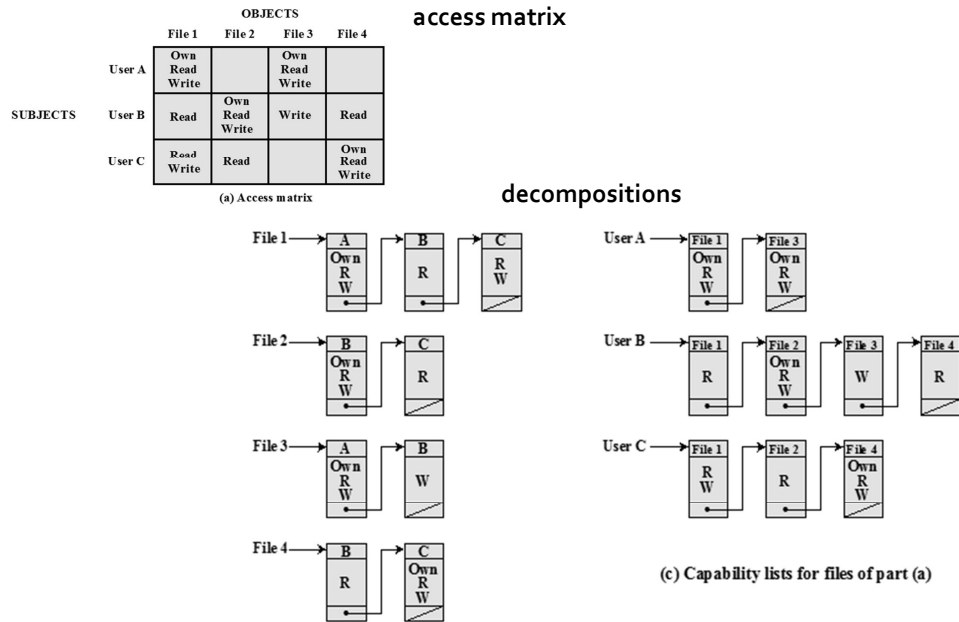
access matrix

OBJECTS

| | | File 1 | File 2 | File 3 | File 4 |
|---|---|---|---|---|---|
| SUBJECTS | User A | Own Read Write | | Own Read Write | |
| | User B | Read | Own Read Write | Write | Read |
| | User C | Read Write | Read | | Own Read Write |

(a) Access matrix

decompositions

File 1 → A Own R W → B R → C R W

File 2 → B Own R W → C R

File 3 → A Own R W → B W

File 4 → B R → C Own R W

User A → File 1 Own R W → File 3 Own R W

User B → File 1 R → File 2 Own R W → File 3 W → File 4 R

User C → File 1 R W → File 2 R → File 4 Own R W

(c) Capability lists for files of part (a)